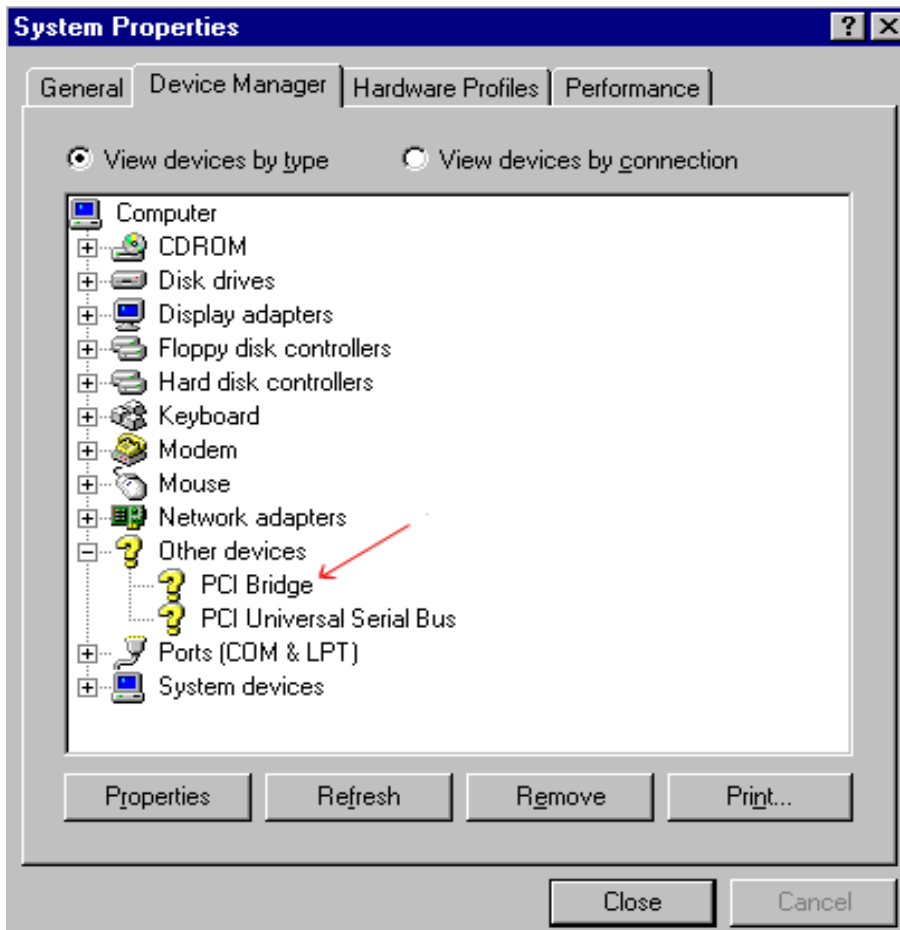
System Properties
?
General
Device Manager
Hardware Profiles
Performance

View devices by type
View devices by connection

Computer
CDROM
Disk drives
Display adapters
Floppy disk controllers
Hard disk controllers
Keyboard
Modem
Mouse
Network adapters
Other devices
PCI Bridge
PCI Universal Serial Bus
Ports (COM & LPT)
System devices

Properties
Refresh
Remove
Print...

Close
Cancel